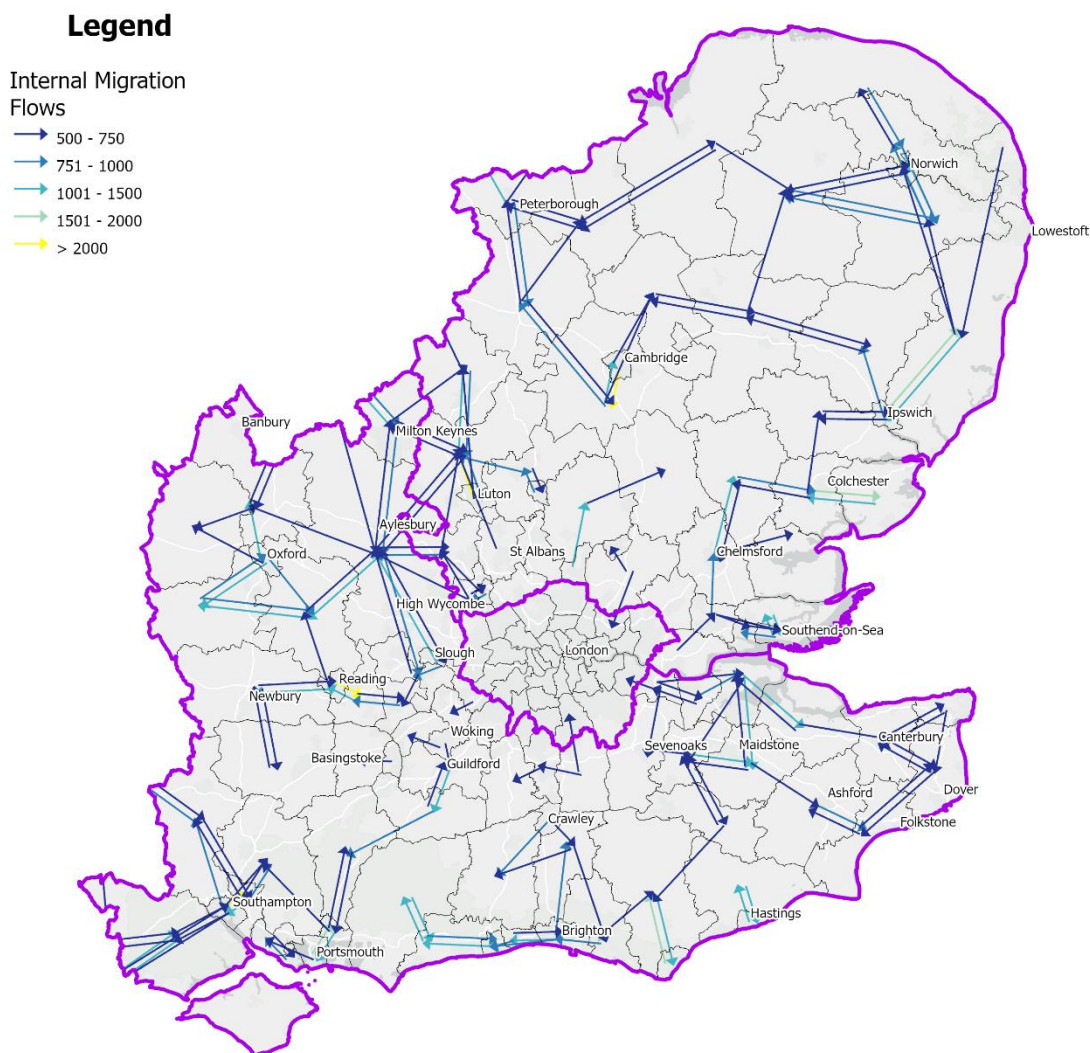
Legend

Internal Migration Flows
500 - 750
751 - 1000
1001 - 1500
1501 - 2000
> 2000

Norwich
Peterborough
Lowestoft
Cambridge
Ipswich
Banbury
Milton Keynes
Luton
Colchester
Aylesbury
St Albans
Chelmsford
Oxford
High Wycombe
Southend-on-Sea
London
Slough
Reading
Newbury
Woking
Sevenoaks
Maidstone
Canterbury
Basingstoke
Guildford
Ashford
Dover
Folkstone
Crawley
Southampton
Hastings
Brighton
Portsmouth